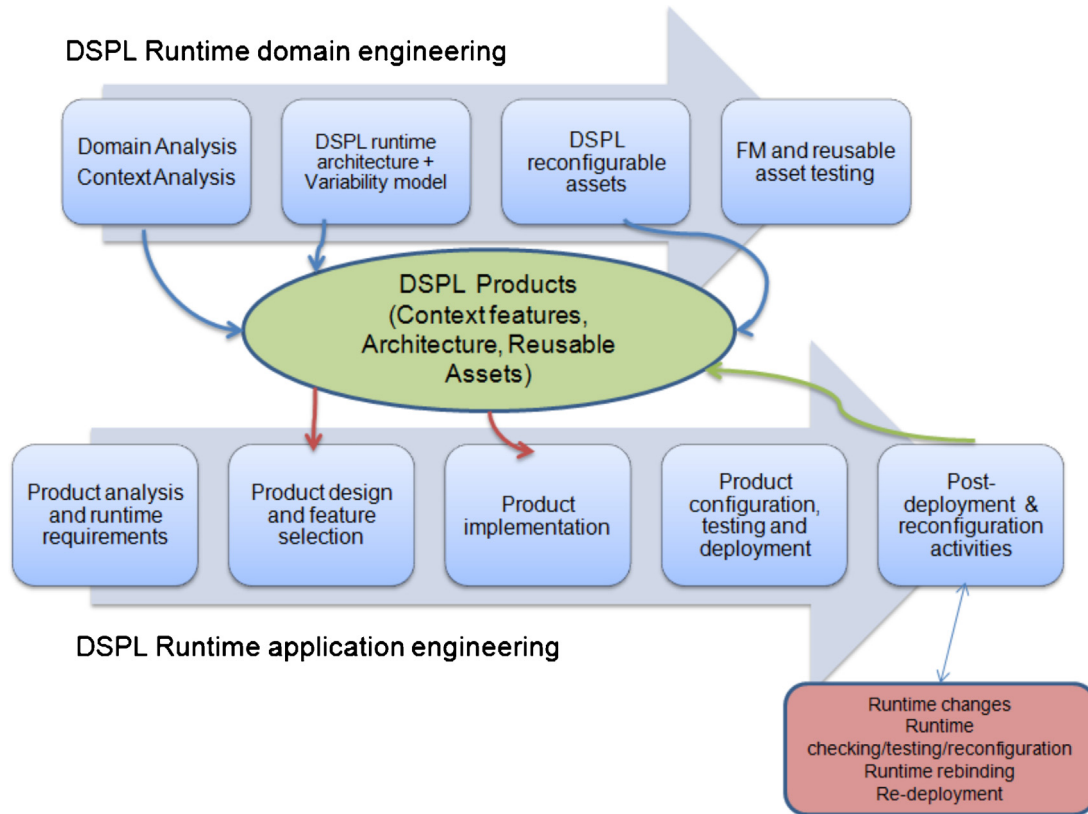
DSPL Runtime domain engineering

Domain Analysis
Context Analysis

DSPL runtime architecture + Variability model

DSPL reconfigurable assets

FM and reusable asset testing

DSPL Products (Context features, Architecture, Reusable Assets)

Product analysis and runtime requirements

Product design and feature selection

Product implementation

Product configuration, testing and deployment

Post-deployment & reconfiguration activities

DSPL Runtime application engineering

Runtime changes
Runtime checking/testing/reconfiguration
Runtime rebinding
Re-deployment